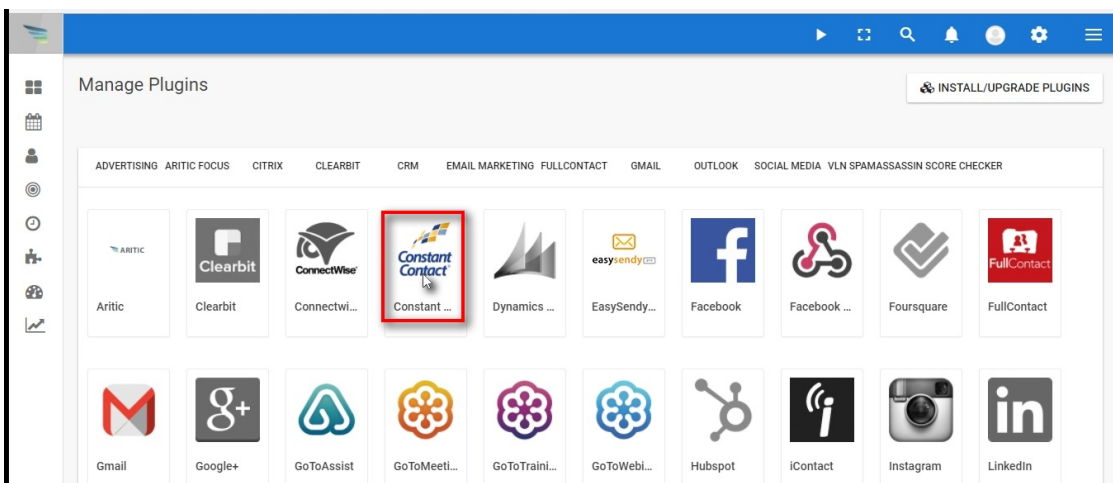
Manage Plugins

INSTALL/UPGRADE PLUGINS

ADVERTISING ARITIC FOCUS CITRIX CLEARBIT CRM EMAIL MARKETING FULLCONTACT GMAIL OUTLOOK SOCIAL MEDIA VLN SPAMASSASSIN SCORE CHECKER

ARITIC
Aritic

Clearbit
Clearbit

ConnectWise
Connectwi...

Constant Contact
Constant ...

Dynamics ...

easysendy
EasySendy...

Facebook

Facebook ...

Foursquare

FullContact
FullContact

Gmail

Google+

GoToAssist

GoToMeeti...

GoToTraini...

GoToWebi...

Hubspot

iContact

Instagram

LinkedIn